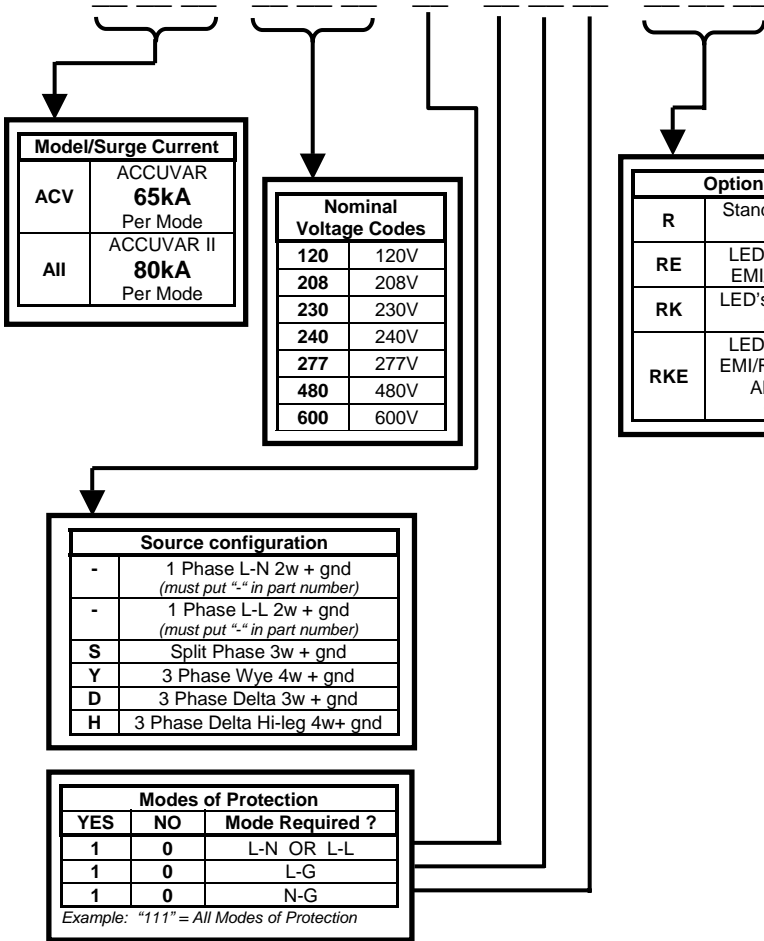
| Model/Surge Current | |
|---|---|
| ACV | ACCUVAR **65kA** Per Mode |
| AII | ACCUVAR II **80kA** Per Mode |

| Nominal Voltage Codes | |
|---|---|
| 120 | 120V |
| 208 | 208V |
| 230 | 230V |
| 240 | 240V |
| 277 | 277V |
| 480 | 480V |
| 600 | 600V |

| Option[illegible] | |
|---|---|
| R | Stand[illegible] |
| RE | LED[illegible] EMI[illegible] |
| RK | LED's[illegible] |
| RKE | LED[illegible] EMI/R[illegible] Al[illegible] |

| Source configuration | |
|---|---|
| - | 1 Phase L-N 2w + gnd *(must put "-" in part number)* |
| - | 1 Phase L-L 2w + gnd *(must put "-" in part number)* |
| S | Split Phase 3w + gnd |
| Y | 3 Phase Wye 4w + gnd |
| D | 3 Phase Delta 3w + gnd |
| H | 3 Phase Delta Hi-leg 4w+ gnd |

| Modes of Protection | | |
|---|---|---|
| YES | NO | Mode Required ? |
| 1 | 0 | L-N OR L-L |
| 1 | 0 | L-G |
| 1 | 0 | N-G |

*Example: "111" = All Modes of Protection*